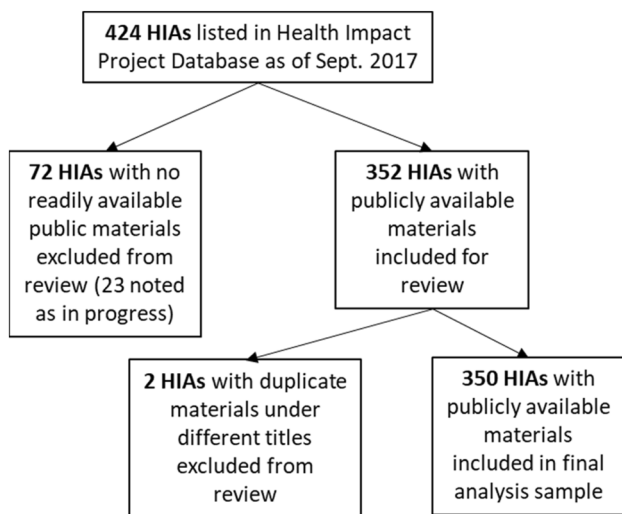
**424 HIAs** listed in Health Impact Project Database as of Sept. 2017

**72 HIAs** with no readily available public materials excluded from review (23 noted as in progress)

**352 HIAs** with publicly available materials included for review

**2 HIAs** with duplicate materials under different titles excluded from review

**350 HIAs** with publicly available materials included in final analysis sample